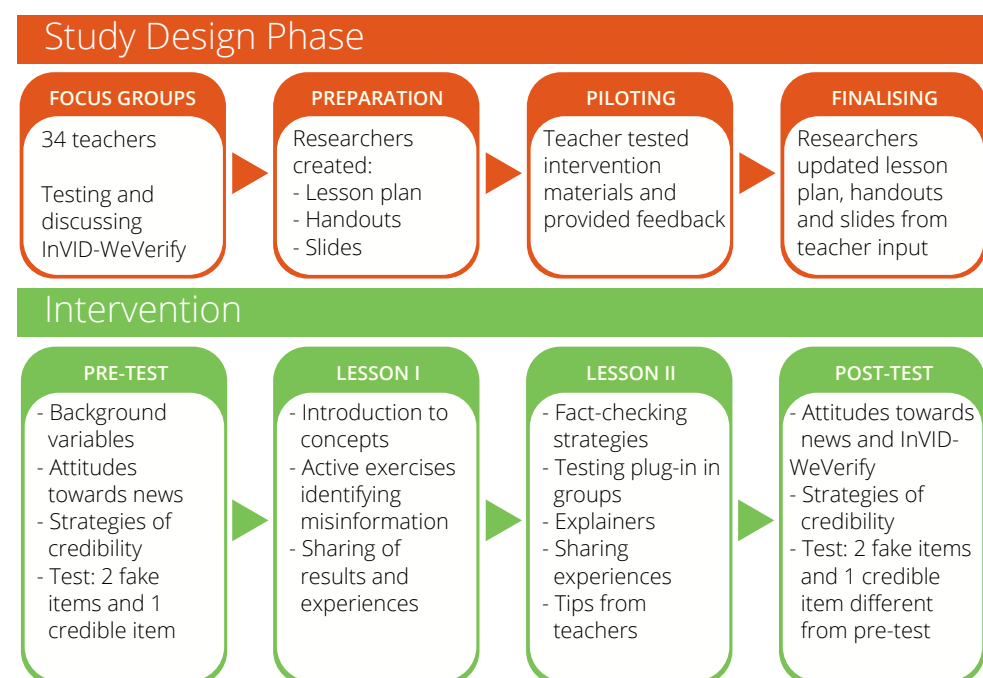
Study Design Phase

FOCUS GROUPS

34 teachers

Testing and discussing InVID-WeVerify

PREPARATION

Researchers created:
- Lesson plan
- Handouts
- Slides

PILOTING

Teacher tested intervention materials and provided feedback

FINALISING

Researchers updated lesson plan, handouts and slides from teacher input

Intervention

PRE-TEST

- Background variables
- Attitudes towards news
- Strategies of credibility
- Test: 2 fake items and 1 credible item

LESSON I

- Introduction to concepts
- Active exercises identifying misinformation
- Sharing of results and experiences

LESSON II

- Fact-checking strategies
- Testing plug-in in groups
- Explainers
- Sharing experiences
- Tips from teachers

POST-TEST

- Attitudes towards news and InVID-WeVerify
- Strategies of credibility
- Test: 2 fake items and 1 credible item different from pre-test